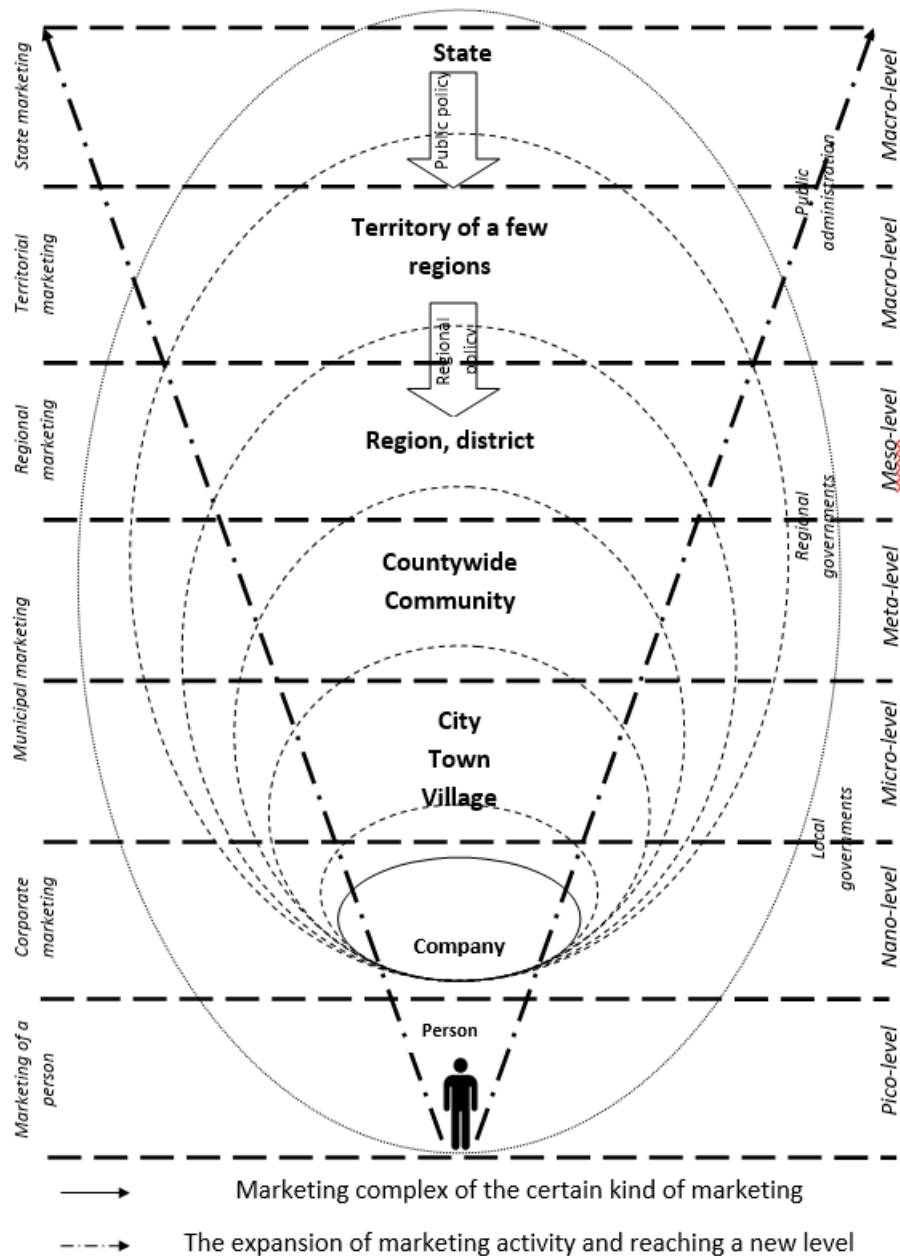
State marketing

State

Public policy

Public administration

Macro-level

Territorial marketing

Territory of a few regions

Macro-level

Regional policy

Regional marketing

Region, district

Meso-level

Regional governments

Countywide Community

Meta-level

Municipal marketing

City
Town
Village

Micro-level

Local governments

Corporate marketing

Company

Nano-level

Marketing of a person

Person

Pico-level

Marketing complex of the certain kind of marketing

The expansion of marketing activity and reaching a new level